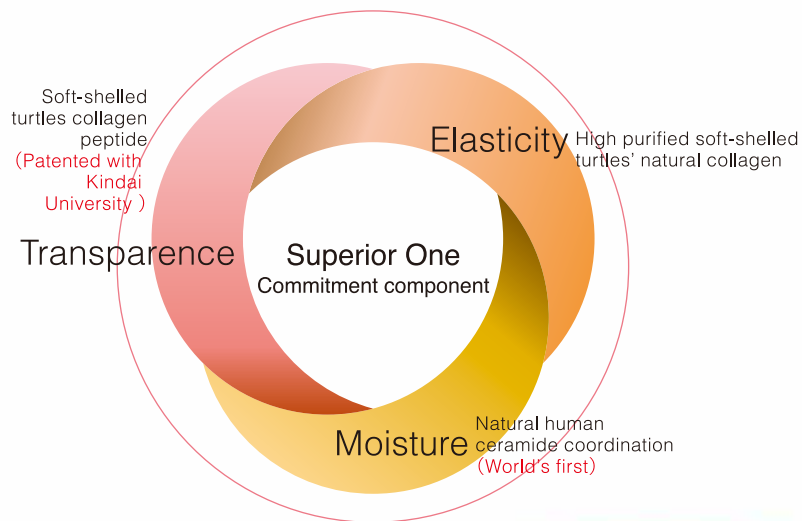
Soft-shelled turtles collagen peptide
(Patented with Kindai University )

Elasticity

High purified soft-shelled turtles' natural collagen

Transparence

Superior One
Commitment component

Moisture

Natural human ceramide coordination
(World's first)